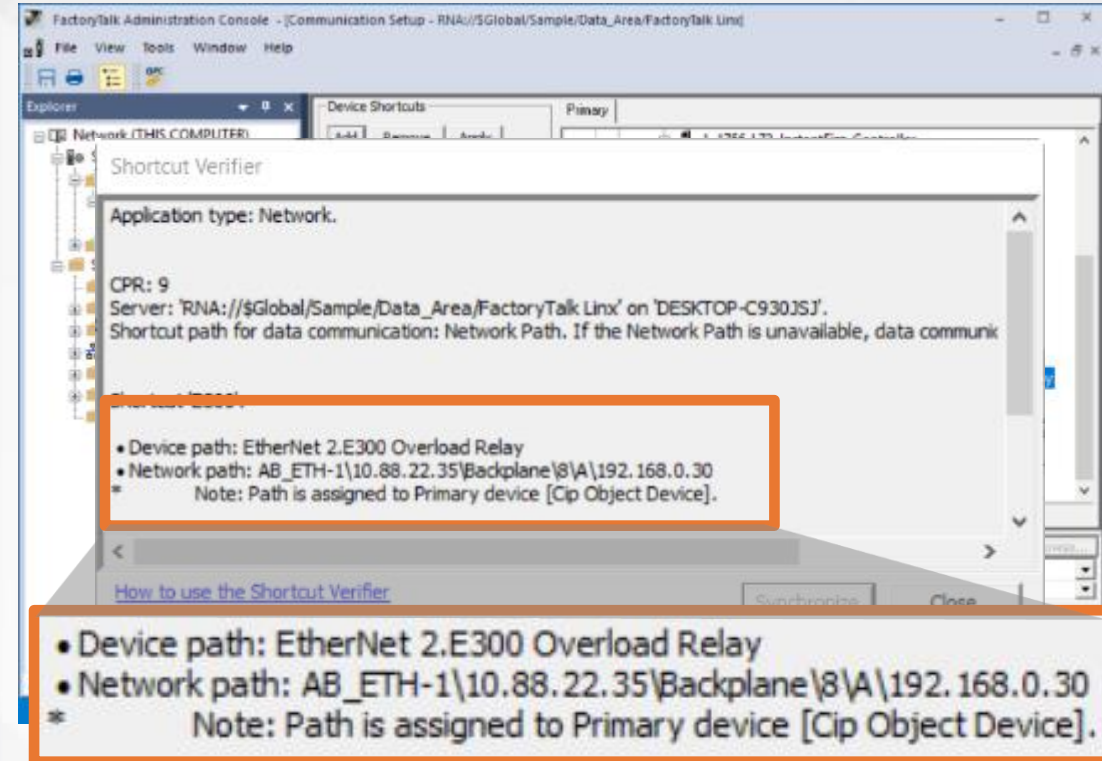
FactoryTalk Administration Console - [Communication Setup - RNA://$Global/Sample/Data_Area/FactoryTalk Linx]

File View Tools Window Help

Explorer

Network (THIS COMPUTER)

Device Shortcuts

Add Remove Apply

Primary

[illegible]

Shortcut Verifier

Application type: Network.

CPR: 9
Server: 'RNA://$Global/Sample/Data_Area/FactoryTalk Linx' on 'DESKTOP-C930JSJ'.
Shortcut path for data communication: Network Path. If the Network Path is unavailable, data communic

Shortcut 'E300':

• Device path: EtherNet 2.E300 Overload Relay
• Network path: AB_ETH-1\10.88.22.35\Backplane\8\A\192.168.0.30
* Note: Path is assigned to Primary device [Cip Object Device].

How to use the Shortcut Verifier

Synchronize

Close

• Device path: EtherNet 2.E300 Overload Relay
• Network path: AB_ETH-1\10.88.22.35\Backplane\8\A\192.168.0.30
* Note: Path is assigned to Primary device [Cip Object Device].